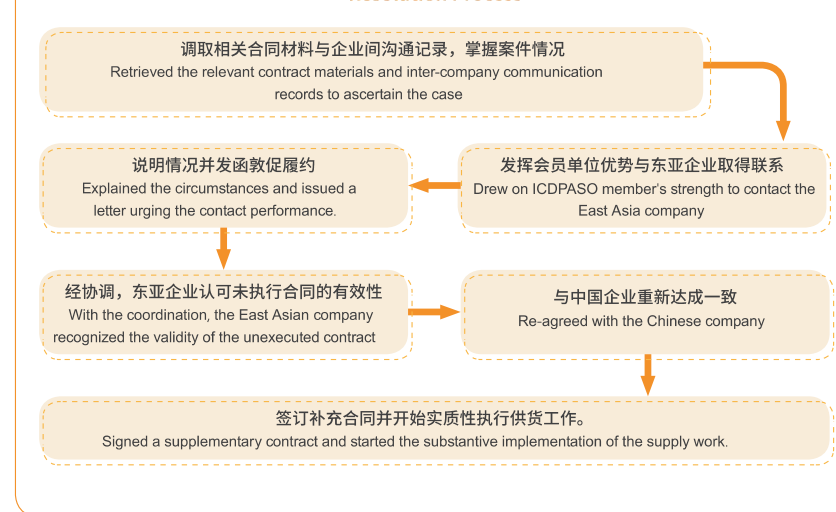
调取相关合同材料与企业间沟通记录，掌握案件情况
Retrieved the relevant contract materials and inter-company communication records to ascertain the case

说明情况并发函敦促履约
Explained the circumstances and issued a letter urging the contact performance.

发挥会员单位优势与东亚企业取得联系
Drew on ICDPASO member's strength to contact the East Asia company

经协调，东亚企业认可未执行合同的有效性
With the coordination, the East Asian company recognized the validity of the unexecuted contract

与中国企业重新达成一致
Re-agreed with the Chinese company

签订补充合同并开始实质性执行供货工作。
Signed a supplementary contract and started the substantive implementation of the supply work.